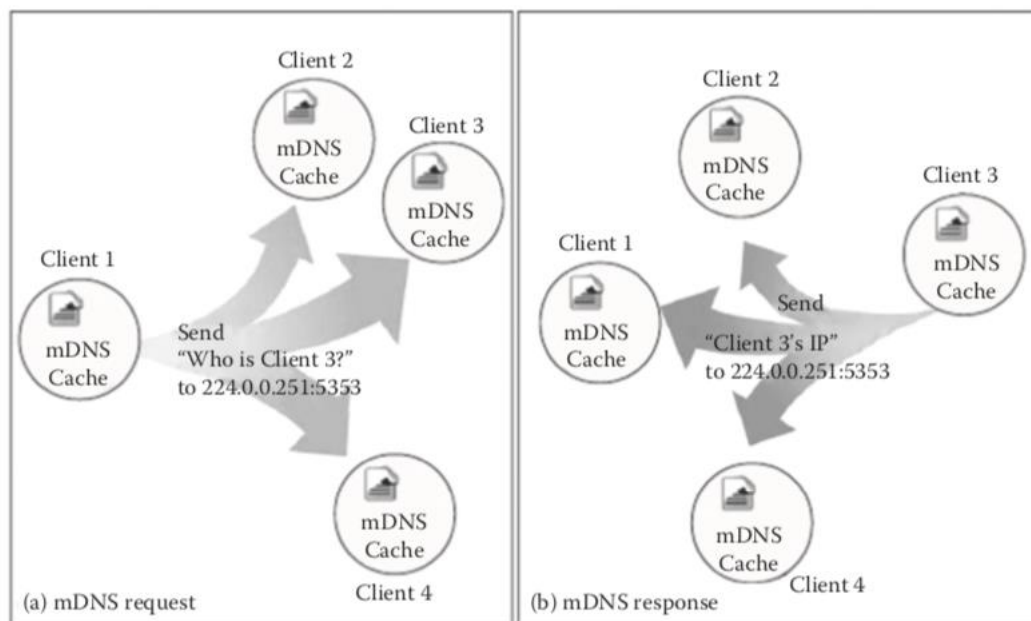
Client 2

mDNS Cache

Client 3

mDNS Cache

Client 1

mDNS Cache

Send "Who is Client 3?" to 224.0.0.251:5353

mDNS Cache

Client 4

(a) mDNS request

Client 2

mDNS Cache

Client 3

mDNS Cache

Client 1

mDNS Cache

Send "Client 3's IP" to 224.0.0.251:5353

mDNS Cache

Client 4

(b) mDNS response